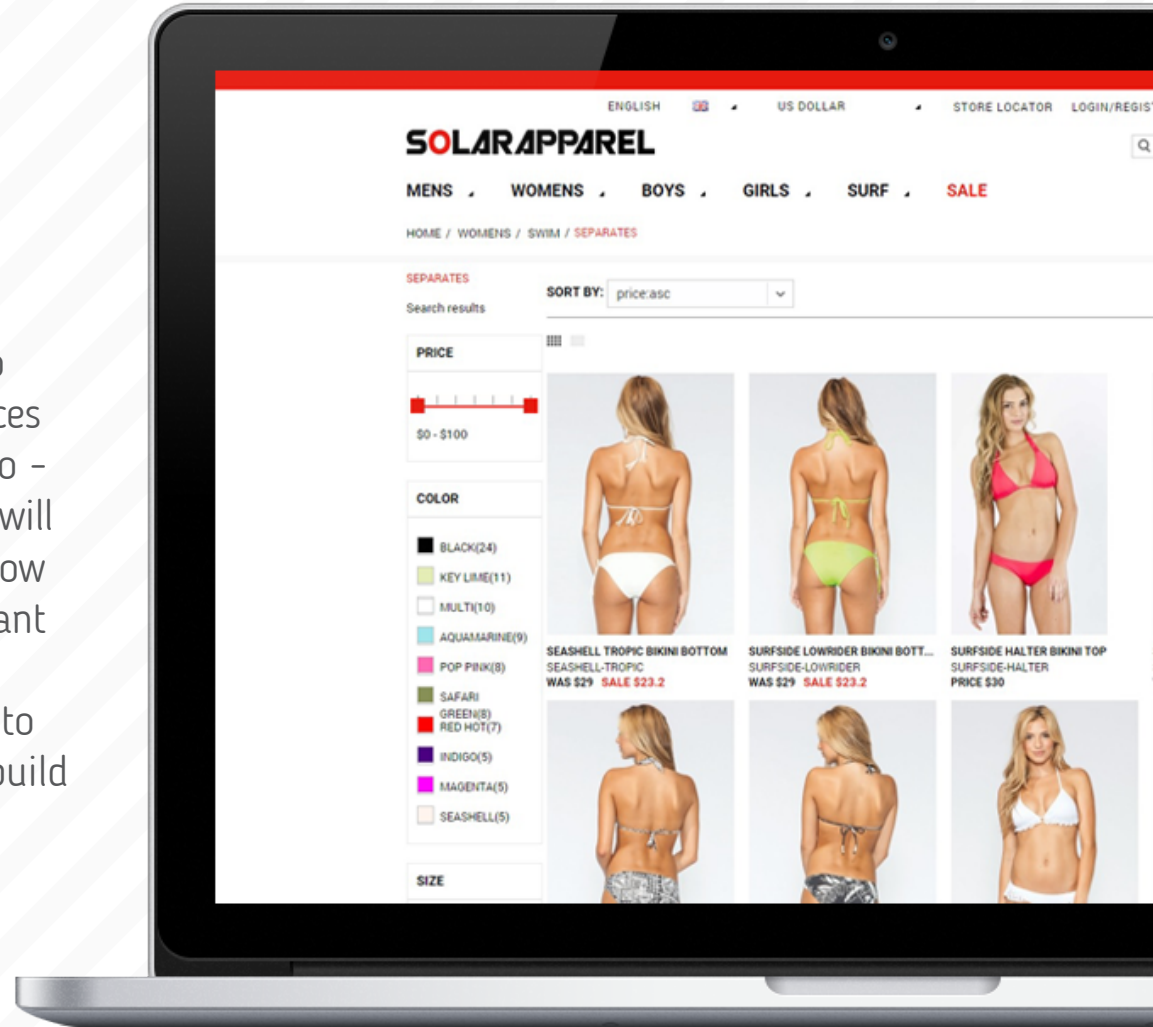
o
ces
o –
will
ow
ant

to
build

ENGLISH US DOLLAR STORE LOCATOR LOGIN/REGIS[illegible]

SOLARAPPAREL

MENS WOMENS BOYS GIRLS SURF SALE

HOME / WOMENS / SWIM / SEPARATES

SEPARATES
Search results

SORT BY: price:asc

PRICE
$0 - $100

COLOR
BLACK(24)
KEY LIME(11)
MULTI(10)
AQUAMARINE(9)
POP PINK(8)
SAFARI GREEN(8)
RED HOT(7)
INDIGO(5)
MAGENTA(5)
SEASHELL(5)

SIZE

SEASHELL TROPIC BIKINI BOTTOM
SEASHELL-TROPIC
WAS $29 SALE $23.2

SURFSIDE LOWRIDER BIKINI BOTT...
SURFSIDE-LOWRIDER
WAS $29 SALE $23.2

SURFSIDE HALTER BIKINI TOP
SURFSIDE-HALTER
PRICE $30